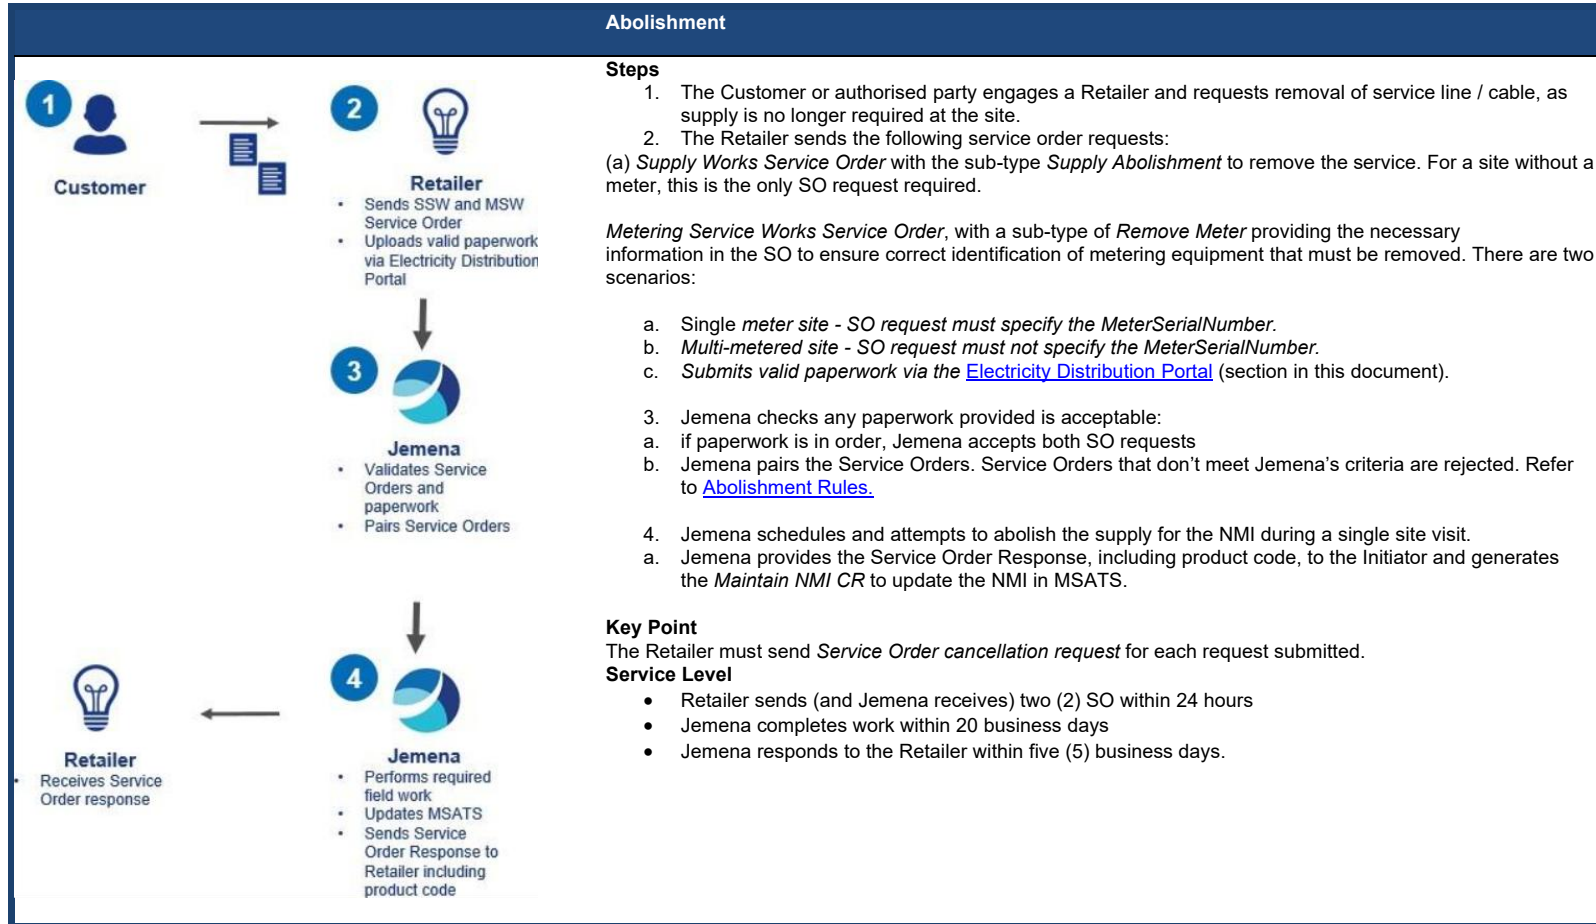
Abolishment

1 Customer

2 Retailer
• Sends SSW and MSW Service Order
• Uploads valid paperwork via Electricity Distribution Portal

3 Jemena
• Validates Service Orders and paperwork
• Pairs Service Orders

4 Jemena
• Performs required field work
• Updates MSATS
• Sends Service Order Response to Retailer including product code

Retailer
• Receives Service Order response

Steps
1. The Customer or authorised party engages a Retailer and requests removal of service line / cable, as supply is no longer required at the site.
2. The Retailer sends the following service order requests:
(a) Supply Works Service Order with the sub-type Supply Abolishment to remove the service. For a site without a meter, this is the only SO request required.

Metering Service Works Service Order, with a sub-type of Remove Meter providing the necessary information in the SO to ensure correct identification of metering equipment that must be removed. There are two scenarios:

a. Single meter site - SO request must specify the MeterSerialNumber.
b. Multi-metered site - SO request must not specify the MeterSerialNumber.
c. Submits valid paperwork via the Electricity Distribution Portal (section in this document).

3. Jemena checks any paperwork provided is acceptable:
a. if paperwork is in order, Jemena accepts both SO requests
b. Jemena pairs the Service Orders. Service Orders that don't meet Jemena's criteria are rejected. Refer to Abolishment Rules.

4. Jemena schedules and attempts to abolish the supply for the NMI during a single site visit.
a. Jemena provides the Service Order Response, including product code, to the Initiator and generates the Maintain NMI CR to update the NMI in MSATS.

Key Point
The Retailer must send Service Order cancellation request for each request submitted.
Service Level
• Retailer sends (and Jemena receives) two (2) SO within 24 hours
• Jemena completes work within 20 business days
• Jemena responds to the Retailer within five (5) business days.